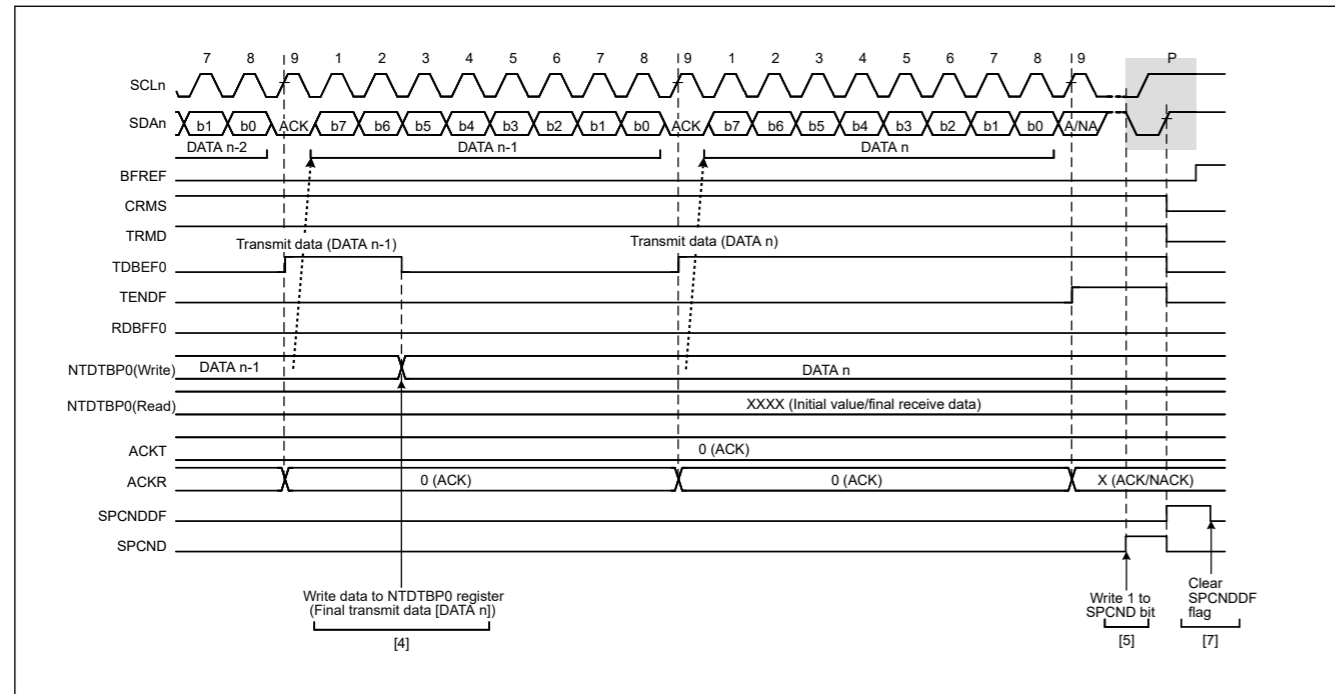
7 8 9 1 2 3 4 5 6 7 8 9 1 2 3 4 5 6 7 8 9 P

SCLn

SDAn b1 b0 ACK b7 b6 b5 b4 b3 b2 b1 b0 ACK b7 b6 b5 b4 b3 b2 b1 b0 A/NA

DATA n-2 DATA n-1 DATA n

BFREF

CRMS

TRMD

Transmit data (DATA n-1) Transmit data (DATA n)

TDBEF0

TENDF

RDBFF0

NTDTBP0(Write) DATA n-1 DATA n

NTDTBP0(Read) XXXX (Initial value/final receive data)

ACKT 0 (ACK)

ACKR 0 (ACK) 0 (ACK) X (ACK/NACK)

SPCNDDF

SPCND

Write data to NTDTBP0 register (Final transmit data [DATA n])

[4]

Write 1 to SPCND bit

[5]

Clear SPCNDDF flag

[7]